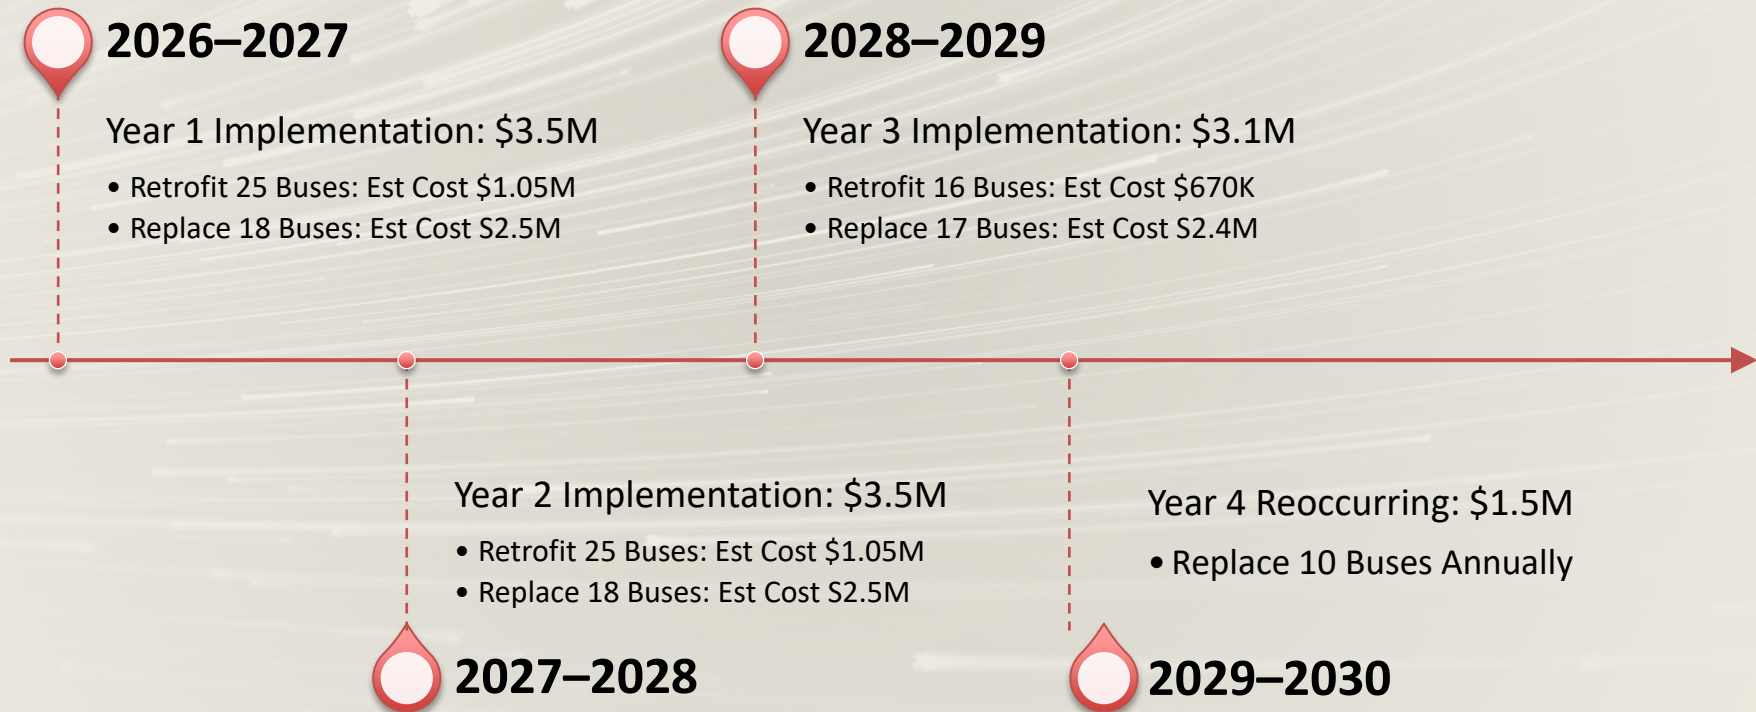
2026–2027

Year 1 Implementation: $3.5M

- Retrofit 25 Buses: Est Cost $1.05M
- Replace 18 Buses: Est Cost S2.5M

2028–2029

Year 3 Implementation: $3.1M

- Retrofit 16 Buses: Est Cost $670K
- Replace 17 Buses: Est Cost S2.4M

Year 2 Implementation: $3.5M

- Retrofit 25 Buses: Est Cost $1.05M
- Replace 18 Buses: Est Cost S2.5M

2027–2028

Year 4 Reoccurring: $1.5M

- Replace 10 Buses Annually

2029–2030